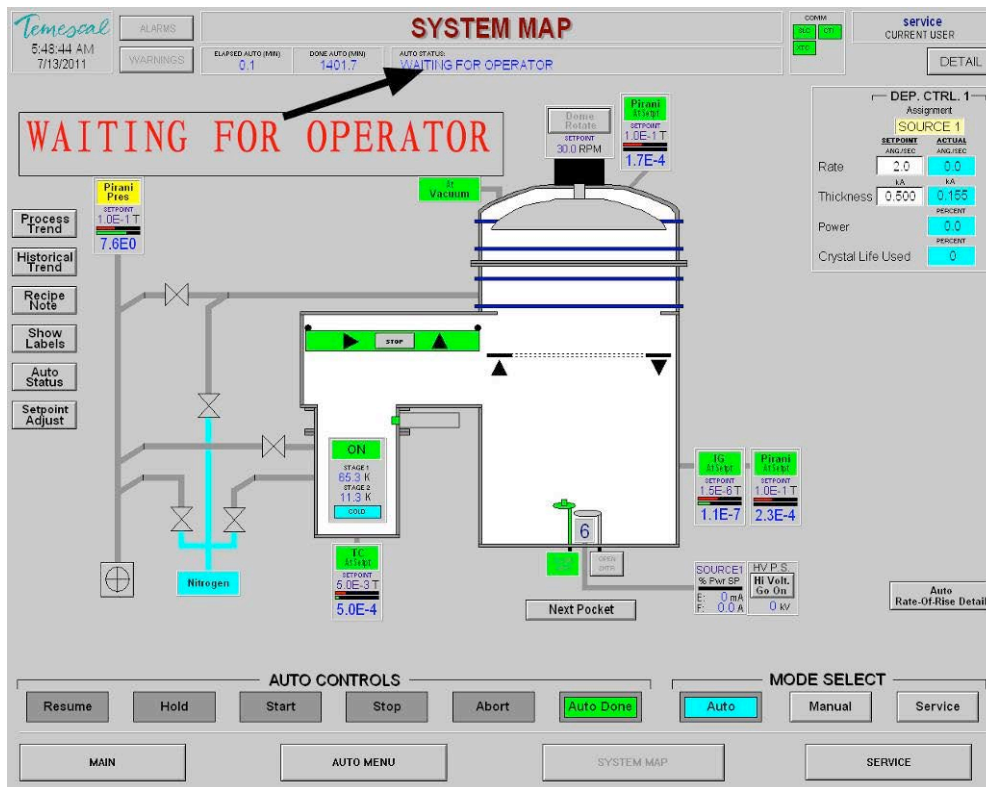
Temescal
5:48:44 AM
7/13/2011

ALARMS
WARNINGS

SYSTEM MAP

ELAPSED AUTO (MIN)
0.1
DONE AUTO (MIN)
1401.7
AUTO STATUS:
WAITING FOR OPERATOR

COMM
SLC CTI
XTC

service
CURRENT USER

DETAIL

WAITING FOR OPERATOR

Dome Rotate
SETPOINT
30.0 RPM

Pirani
At Setpt
SETPOINT
1.0E-1 T
1.7E-4

Pirani
Pres
SETPOINT
1.0E-1 T
7.6E0

Hi Vacuum

DEP. CTRL. 1
Assignment
SOURCE 1
SETPOINT ANG/SEC
ACTUAL ANG/SEC
Rate 2.0 0.0
kA kA
Thickness 0.600 0.155
PERCENT
Power 0.0
PERCENT
Crystal Life Used 0

Process Trend
Historical Trend
Recipe Note
Show Labels
Auto Status
Setpoint Adjust

STOP

ON
STAGE 1
65.3 K
STAGE 2
11.3 K
COLD

IG
At Setpt
SETPOINT
1.5E-6 T
1.1E-7

Pirani
At Setpt
SETPOINT
1.0E-1 T
2.3E-4

6

OPEN ENTR

Nitrogen

TC
At Setpt
SETPOINT
5.0E-3 T
5.0E-4

Next Pocket

SOURCE1
% Pwr SP
E: 0 mA
F: 0.0 A

HV P.S.
Hi Volt. Go On
0 kV

Auto
Rate-Of-Rise Detail

AUTO CONTROLS
Resume
Hold
Start
Stop
Abort
Auto Done

MODE SELECT
Auto
Manual
Service

MAIN
AUTO MENU
SYSTEM MAP
SERVICE